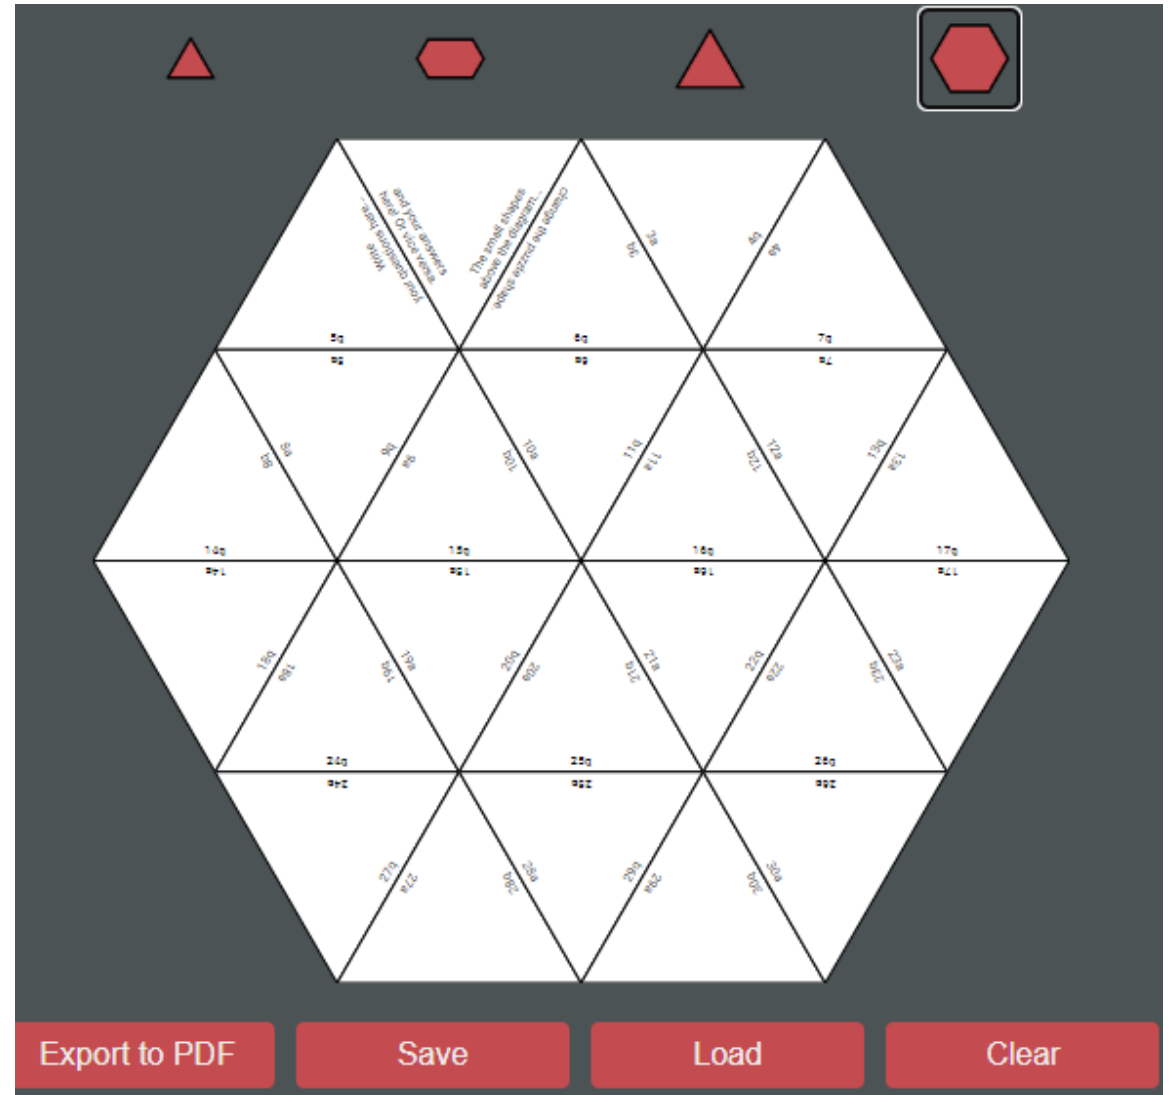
Write your questions here... and your answers here! Q size varies

The small shapes above the diagram... change the puzzle shape

3q
3a
4q
4a
5q
5a
6q
6a
7q
7a
8q
8a
9q
9a
10q
10a
11q
11a
12q
12a
13q
13a
14q
14a
15q
15a
16q
16a
17q
17a
18q
18a
19q
19a
20q
20a
21q
21a
22q
22a
23q
23a
24q
24a
25q
25a
26q
26a
27q
27a
28q
28a
29q
29a
30q
30a

Export to PDF
Save
Load
Clear